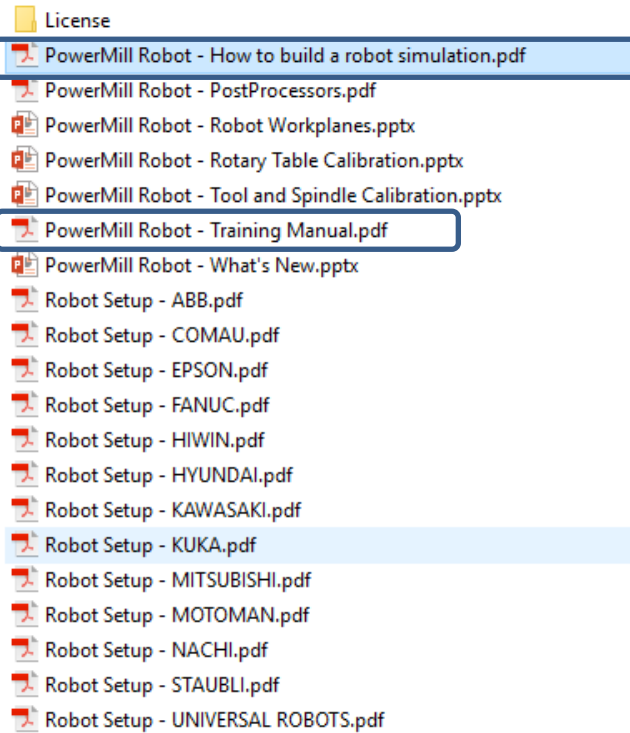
License
PowerMill Robot - How to build a robot simulation.pdf
PowerMill Robot - PostProcessors.pdf
PowerMill Robot - Robot Workplanes.pptx
PowerMill Robot - Rotary Table Calibration.pptx
PowerMill Robot - Tool and Spindle Calibration.pptx
PowerMill Robot - Training Manual.pdf
PowerMill Robot - What's New.pptx
Robot Setup - ABB.pdf
Robot Setup - COMAU.pdf
Robot Setup - EPSON.pdf
Robot Setup - FANUC.pdf
Robot Setup - HIWIN.pdf
Robot Setup - HYUNDAI.pdf
Robot Setup - KAWASAKI.pdf
Robot Setup - KUKA.pdf
Robot Setup - MITSUBISHI.pdf
Robot Setup - MOTOMAN.pdf
Robot Setup - NACHI.pdf
Robot Setup - STAUBLI.pdf
Robot Setup - UNIVERSAL ROBOTS.pdf